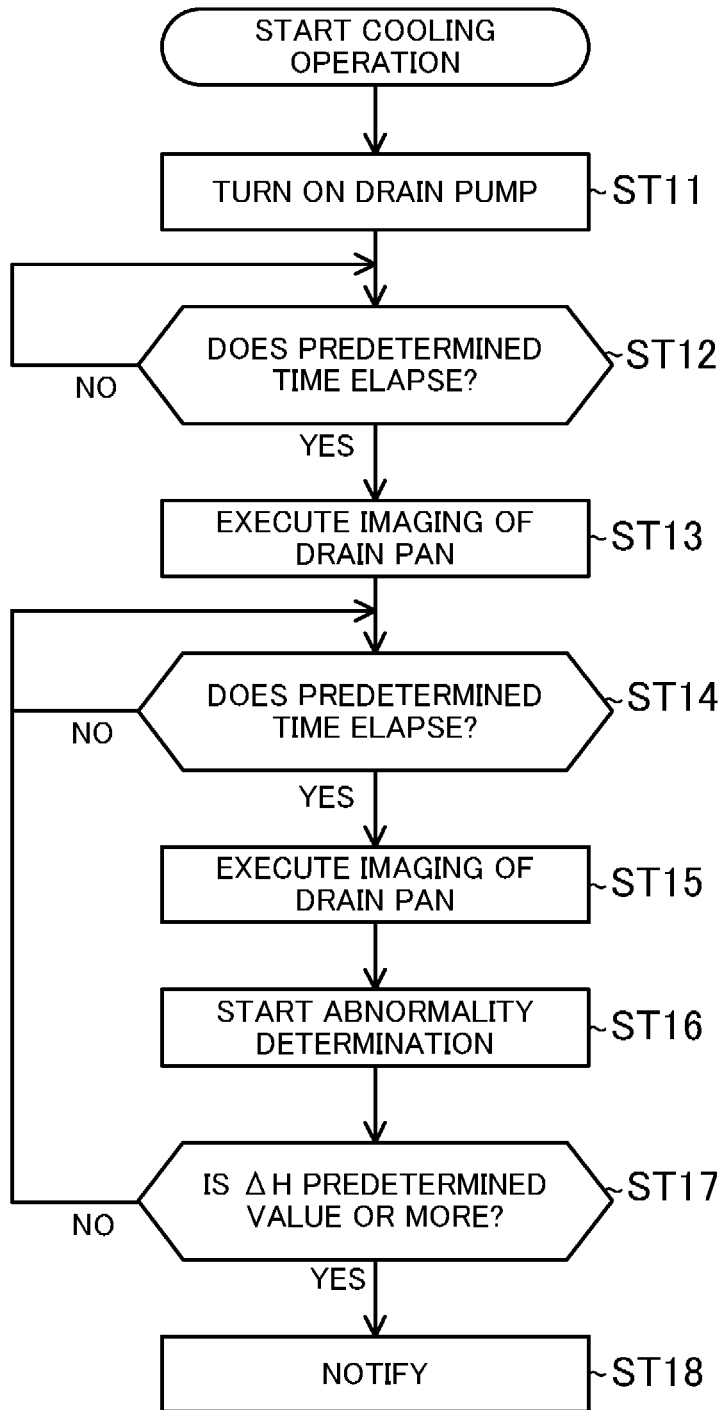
START COOLING OPERATION

TURN ON DRAIN PUMP
~ST11

DOES PREDETERMINED TIME ELAPSE?
~ST12
NO
YES

EXECUTE IMAGING OF DRAIN PAN
~ST13

DOES PREDETERMINED TIME ELAPSE?
~ST14
NO
YES

EXECUTE IMAGING OF DRAIN PAN
~ST15

START ABNORMALITY DETERMINATION
~ST16

IS $\Delta$H PREDETERMINED VALUE OR MORE?
~ST17
NO
YES

NOTIFY
~ST18